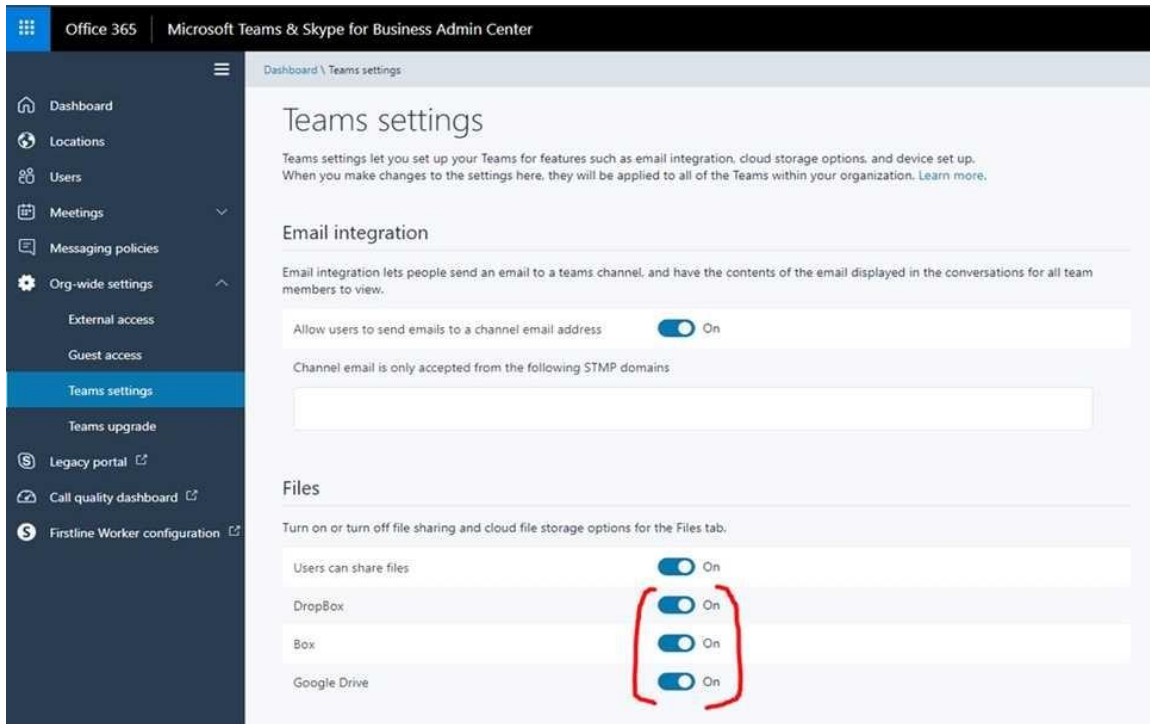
Office 365 | Microsoft Teams & Skype for Business Admin Center

Dashboard
Locations
Users
Meetings
Messaging policies
Org-wide settings
External access
Guest access
Teams settings
Teams upgrade
Legacy portal
Call quality dashboard
Firstline Worker configuration

Dashboard \ Teams settings

Teams settings

Teams settings let you set up your Teams for features such as email integration, cloud storage options, and device set up. When you make changes to the settings here, they will be applied to all of the Teams within your organization. Learn more.

Email integration

Email integration lets people send an email to a teams channel, and have the contents of the email displayed in the conversations for all team members to view.

Allow users to send emails to a channel email address On

Channel email is only accepted from the following STMP domains

Files

Turn on or turn off file sharing and cloud file storage options for the Files tab.

Users can share files On
DropBox On
Box On
Google Drive On